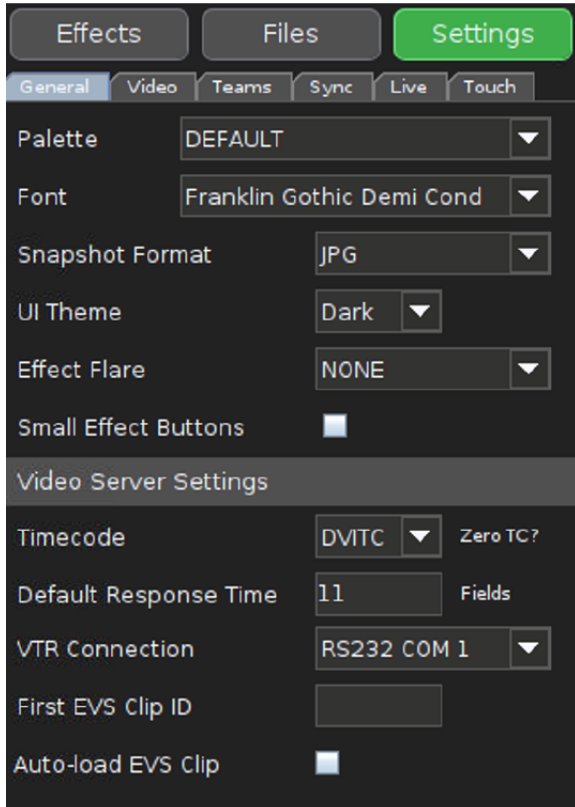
Effects
Files
Settings

General
Video
Teams
Sync
Live
Touch

Palette
DEFAULT

Font
Franklin Gothic Demi Cond

Snapshot Format
JPG

UI Theme
Dark

Effect Flare
NONE

Small Effect Buttons

Video Server Settings

Timecode
DVITC
Zero TC?

Default Response Time
11
Fields

VTR Connection
RS232 COM 1

First EVS Clip ID

Auto-load EVS Clip